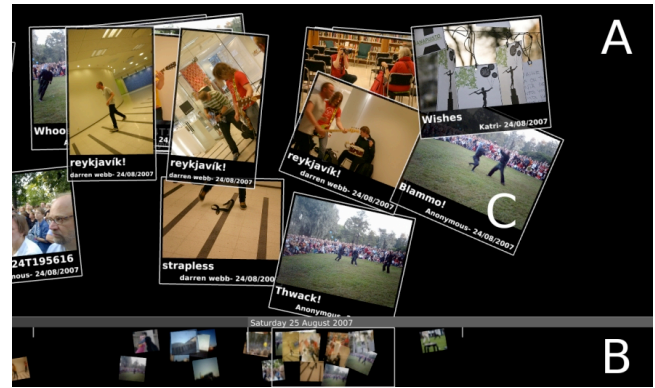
A

Whoo

reykjavík!
darren webb- 24/08/2007

reykjavík!
darren webb- 24/08/2007

Wishes
Katri- 24/08/2007

reykjavík!
darren webb- 24/08/2007

Blammo!
Anonymous- 24/08/2007

C

24T195616
nous- 24/08/2007

strapless
darren webb- 24/08/2007

Thwack!
Anonymous

Saturday 25 August 2007

B